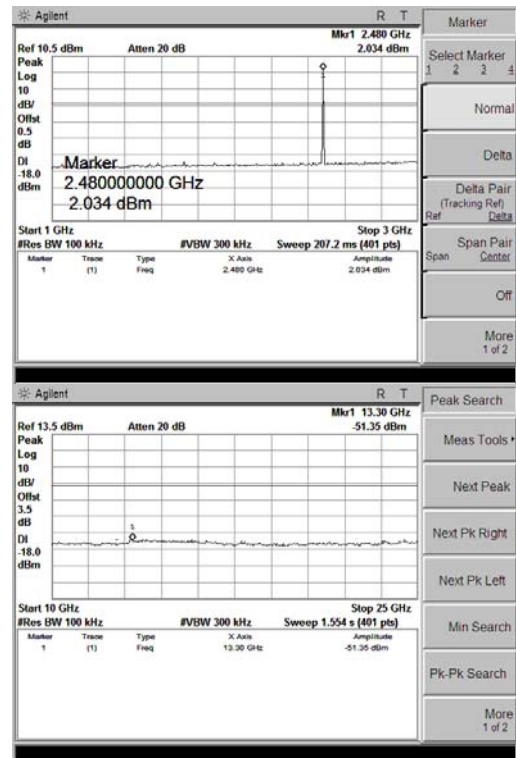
Agilent R T
Mkr1 2.480 GHz
Ref 10.5 dBm Atten 20 dB 2.034 dBm
Peak
Log
10
dB/
Offst
0.5
dB
Dl
-18.0
dBm
Marker
2.480000000 GHz
2.034 dBm
Start 1 GHz Stop 3 GHz
#Res BW 100 kHz #VBW 300 kHz Sweep 207.2 ms (401 pts)

| Marker | Trace | Type | X Axis | Amplitude |
|---|---|---|---|---|
| 1 | (1) | Freq | 2.480 GHz | 2.034 dBm |

Marker
Select Marker
1 2 3 4
Normal
Delta
Delta Pair
(Tracking Ref)
Ref Delta
Span Pair
Span Center
Off
More
1 of 2

Agilent R T
Mkr1 13.30 GHz
Ref 13.5 dBm Atten 20 dB -51.35 dBm
Peak
Log
10
dB/
Offst
3.5
dB
Dl
-18.0
dBm
1
Start 10 GHz Stop 25 GHz
#Res BW 100 kHz #VBW 300 kHz Sweep 1.554 s (401 pts)

| Marker | Trace | Type | X Axis | Amplitude |
|---|---|---|---|---|
| 1 | (1) | Freq | 13.30 GHz | -51.35 dBm |

Peak Search
Meas Tools
Next Peak
Next Pk Right
Next Pk Left
Min Search
Pk-Pk Search
More
1 of 2